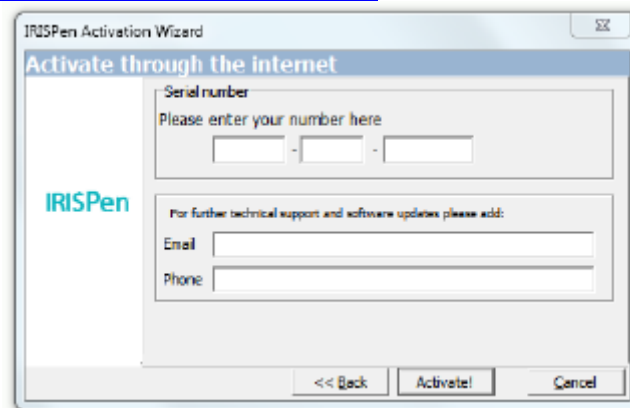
IRISPen Activation Wizard

Activate through the internet

Serial number

Please enter your number here

- -

IRISPen

For further technical support and software updates please add:

Email

Phone

<< Back

Activate!

Cancel